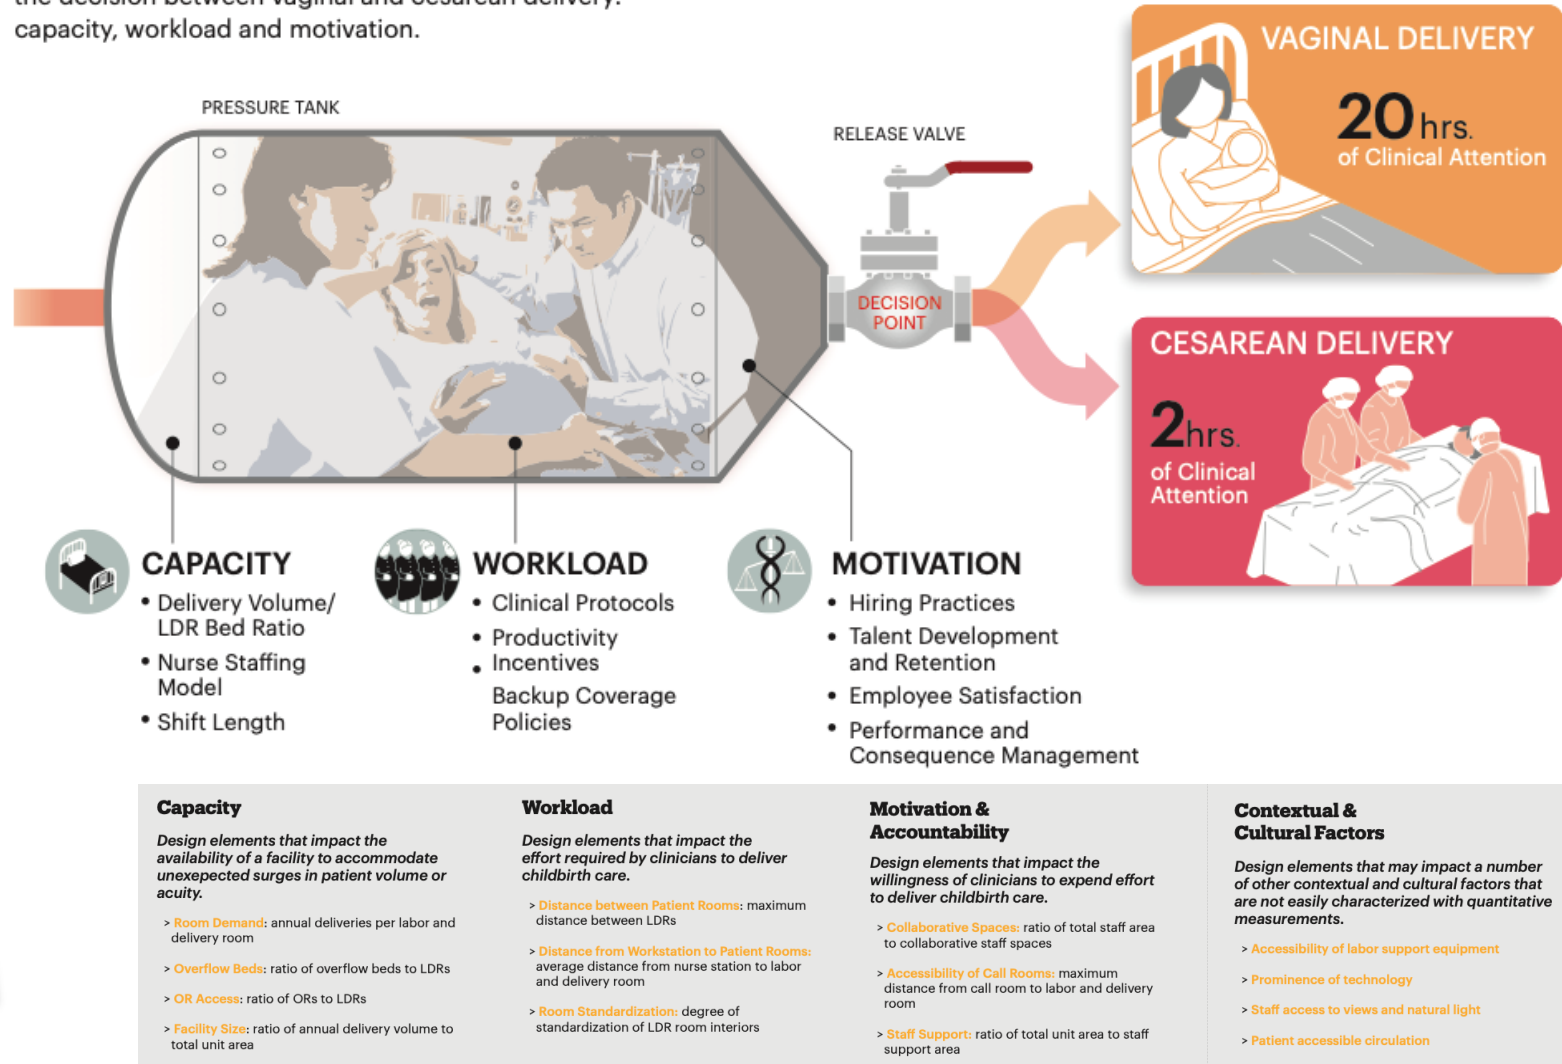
capacity, workload and motivation.

PRESSURE TANK

RELEASE VALVE

DECISION POINT

VAGINAL DELIVERY
20 hrs. of Clinical Attention

CESAREAN DELIVERY
2 hrs. of Clinical Attention

CAPACITY
• Delivery Volume/ LDR Bed Ratio
• Nurse Staffing Model
• Shift Length

WORKLOAD
• Clinical Protocols
• Productivity
• Incentives
Backup Coverage Policies

MOTIVATION
• Hiring Practices
• Talent Development and Retention
• Employee Satisfaction
• Performance and Consequence Management

Capacity

Design elements that impact the availability of a facility to accommodate unexpected surges in patient volume or acuity.

> Room Demand: annual deliveries per labor and delivery room

> Overflow Beds: ratio of overflow beds to LDRs

> OR Access: ratio of ORs to LDRs

> Facility Size: ratio of annual delivery volume to total unit area

Workload

Design elements that impact the effort required by clinicians to deliver childbirth care.

> Distance between Patient Rooms: maximum distance between LDRs

> Distance from Workstation to Patient Rooms: average distance from nurse station to labor and delivery room

> Room Standardization: degree of standardization of LDR room interiors

Motivation & Accountability

Design elements that impact the willingness of clinicians to expend effort to deliver childbirth care.

> Collaborative Spaces: ratio of total staff area to collaborative staff spaces

> Accessibility of Call Rooms: maximum distance from call room to labor and delivery room

> Staff Support: ratio of total unit area to staff support area

Contextual & Cultural Factors

Design elements that may impact a number of other contextual and cultural factors that are not easily characterized with quantitative measurements.

> Accessibility of labor support equipment

> Prominence of technology

> Staff access to views and natural light

> Patient accessible circulation